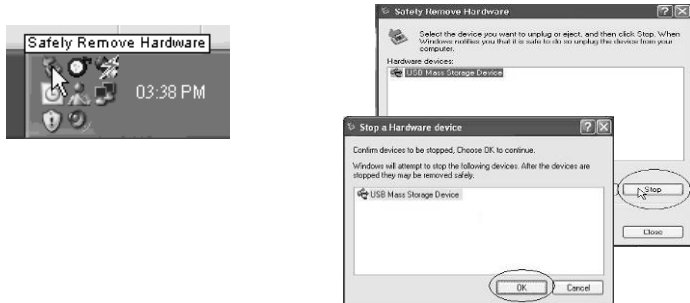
Safely Remove Hardware

03:38 PM

Safely Remove Hardware

Select the device you want to unplug or eject, and then click Stop. When Windows notifies you that it is safe to do so unplug the device from your computer.

Hardware devices:

USB Mass Storage Device

Stop a Hardware device

Confirm devices to be stopped, Choose OK to continue.

Windows will attempt to stop the following devices. After the devices are stopped they may be removed safely.

USB Mass Storage Device

OK

Cancel

Stop

Close